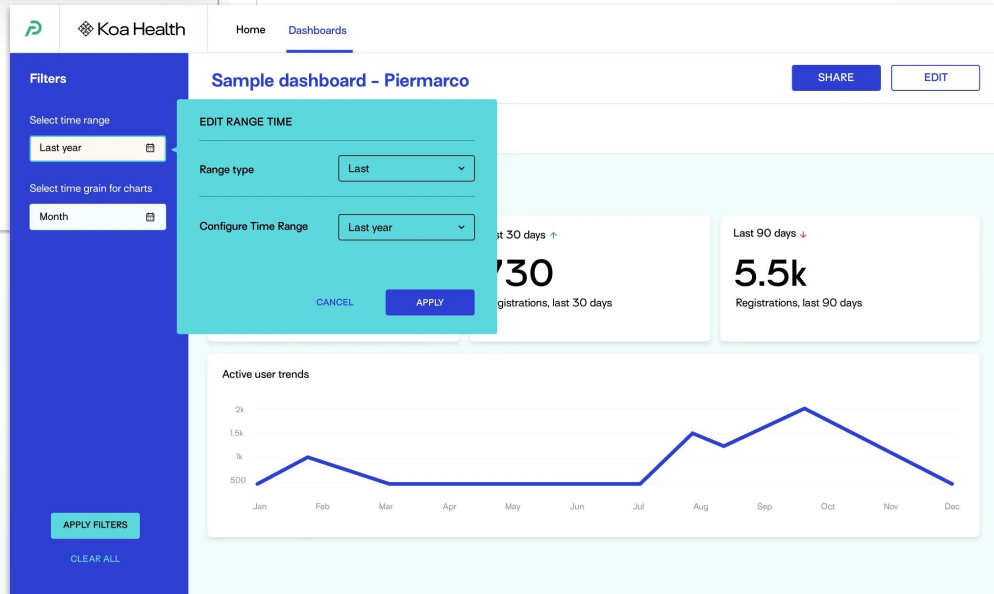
Koa Health

Home

Dashboards

Filters

Select time range

Last year

Select time grain for charts

Month

APPLY FILTERS

CLEAR ALL

Sample dashboard - Piermarco

SHARE

EDIT

EDIT RANGE TIME

Range type

Last

Configure Time Range

Last year

CANCEL

APPLY

ast 30 days ↑

730

egistrations, last 30 days

Last 90 days ↓

5.5k

Registrations, last 90 days

Active user trends

2k
1.5k
1k
500

Jan
Feb
Mar
Apr
May
Jun
Jul
Aug
Sep
Oct
Nov
Dec